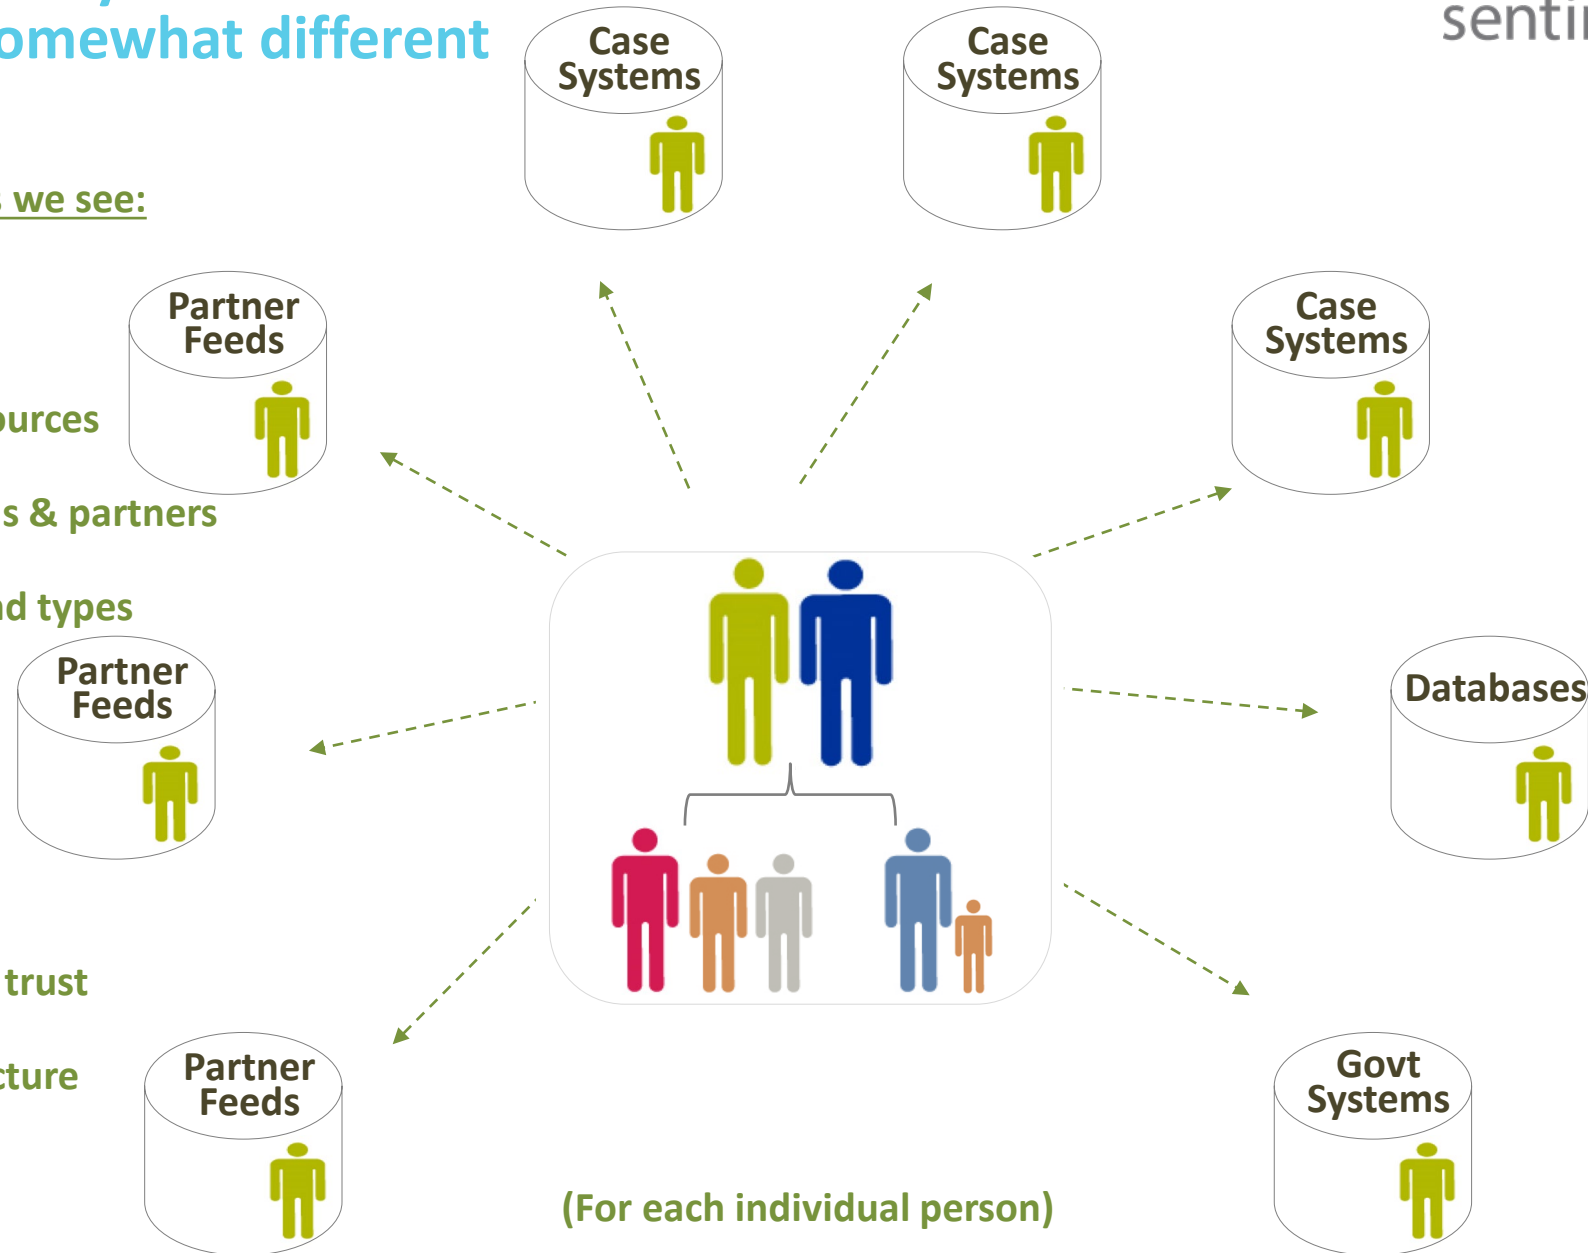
omewhat different

we see:

urces

s & partners

d types

trust

cture

senti

Case Systems

Case Systems

Partner Feeds

Case Systems

Partner Feeds

Databases

Partner Feeds

Govt Systems

(For each individual person)